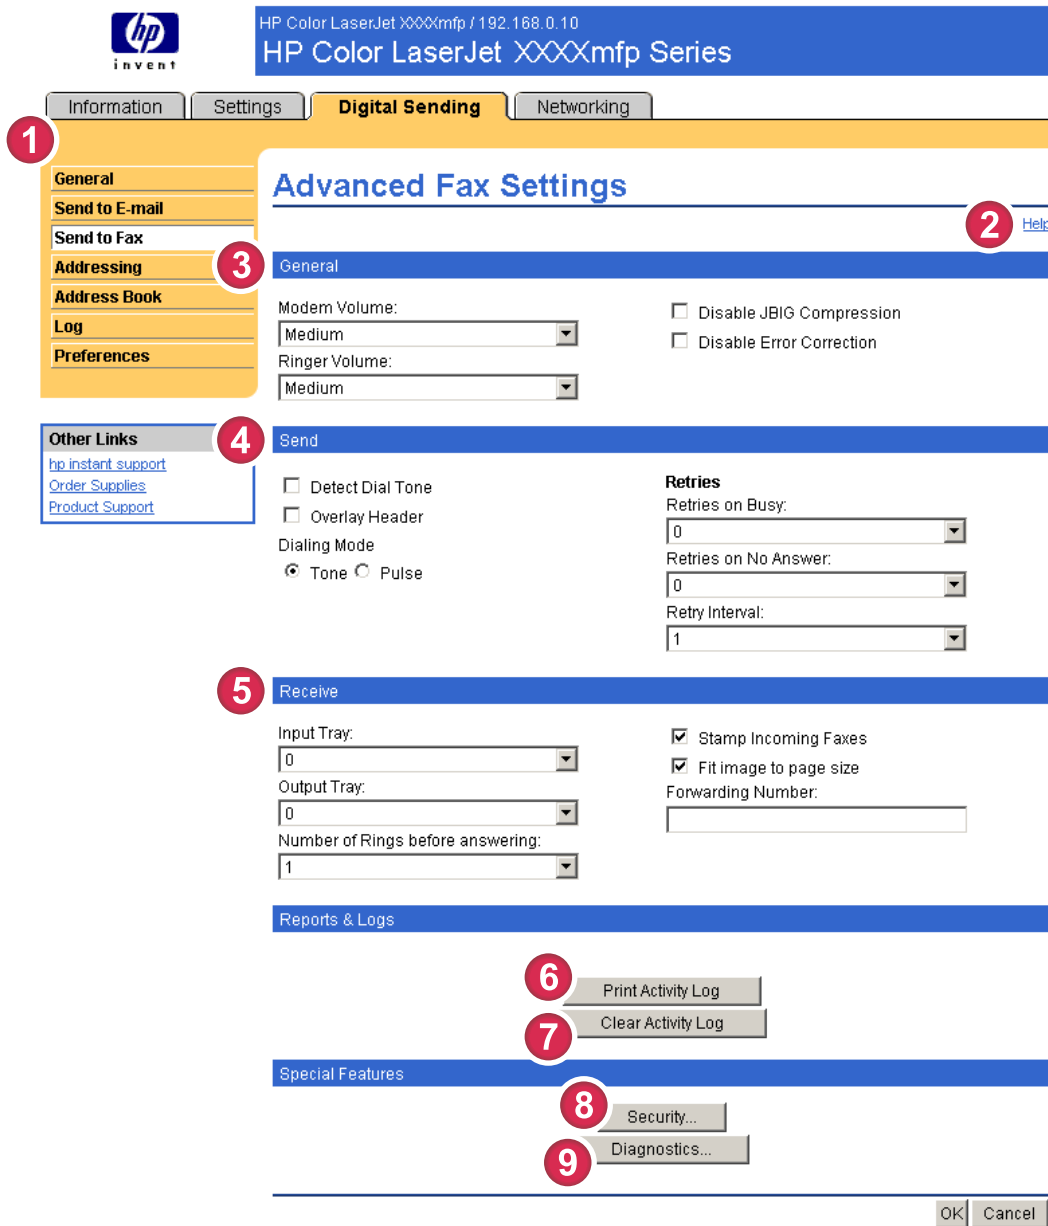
hp
invent

HP Color LaserJet XXXXmfp / 192.168.0.10
HP Color LaserJet XXXXmfp Series

Information | Settings | Digital Sending | Networking

1

General
Send to E-mail
Send to Fax
Addressing
Address Book
Log
Preferences

Other Links
hp instant support
Order Supplies
Product Support

Advanced Fax Settings

2 Help

3 General

Modem Volume:
Medium
Ringer Volume:
Medium

Disable JBIG Compression
Disable Error Correction

4 Send

Detect Dial Tone
Overlay Header
Dialing Mode
Tone Pulse

Retries
Retries on Busy:
0
Retries on No Answer:
0
Retry Interval:
1

5 Receive

Input Tray:
0
Output Tray:
0
Number of Rings before answering:
1

Stamp Incoming Faxes
Fit image to page size
Forwarding Number:

Reports & Logs

6 Print Activity Log
7 Clear Activity Log

Special Features

8 Security...
9 Diagnostics...

OK Cancel